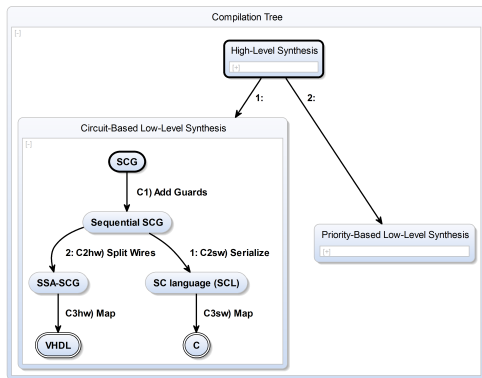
Compilation Tree

[-]

High-Level Synthesis

[+]

1:

2:

Circuit-Based Low-Level Synthesis

[-]

SCG

C1) Add Guards

Sequential SCG

2: C2hw) Split Wires

1: C2sw) Serialize

SSA-SCG

SC language (SCL)

C3hw) Map

C3sw) Map

VHDL

C

Priority-Based Low-Level Synthesis

[+]